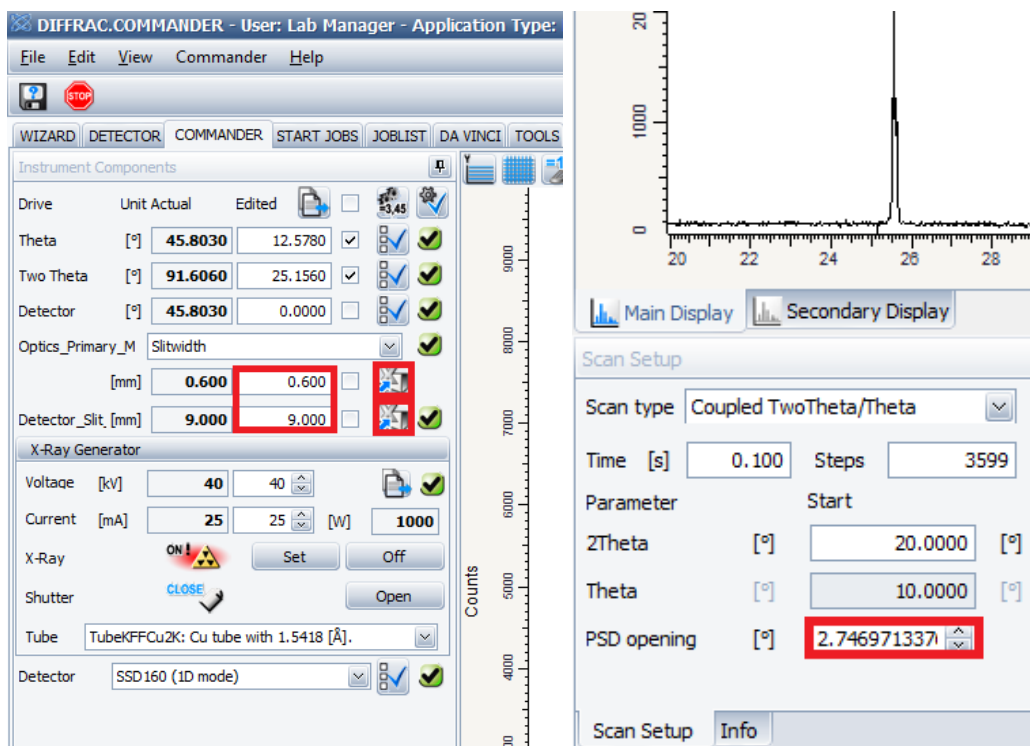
DIFFRAC.COMMANDER - User: Lab Manager - Application Type:

File Edit View Commander Help

STOP

WIZARD DETECTOR COMMANDER START JOBS JOBLIST DA VINCI TOOLS

Instrument Components

| Drive | Unit | Actual | Edited |
|---|---|---|---|
| Theta | [°] | 45.8030 | 12.5780 |
| Two Theta | [°] | 91.6060 | 25.1560 |
| Detector | [°] | 45.8030 | 0.0000 |
| Optics_Primary_M | | Slitwidth | |
| | [mm] | 0.600 | 0.600 |
| Detector_Slit | [mm] | 9.000 | 9.000 |

3,45

X-Ray Generator

Voltage [kV] 40 40

Current [mA] 25 25 [W] 1000

X-Ray ON Set Off

Shutter CLOSE Open

Tube TubeKFFCu2K: Cu tube with 1.5418 [Å].

Detector SSD160 (1D mode)

Counts

9000 8000 7000 6000 5000 4000

20 1000 0

20 22 24 26 28

Main Display Secondary Display

Scan Setup

Scan type Coupled TwoTheta/Theta

Time [s] 0.100 Steps 3599

Parameter Start

2Theta [°] 20.0000 [°]

Theta [°] 10.0000 [°]

PSD opening [°] 2.746971337

Scan Setup Info